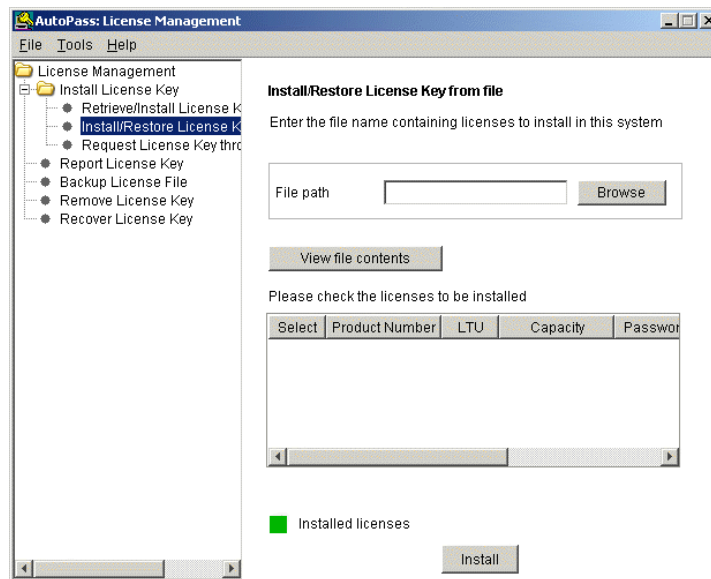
AutoPass: License Management

File Tools Help

License Management
Install License Key
Retrieve/Install License K
Install/Restore License K
Request License Key thro
Report License Key
Backup License File
Remove License Key
Recover License Key

Install/Restore License Key from file

Enter the file name containing licenses to install in this system

File path

Browse

View file contents

Please check the licenses to be installed

| Select | Product Number | LTU | Capacity | Passwor |
|---|---|---|---|---|

Installed licenses

Install